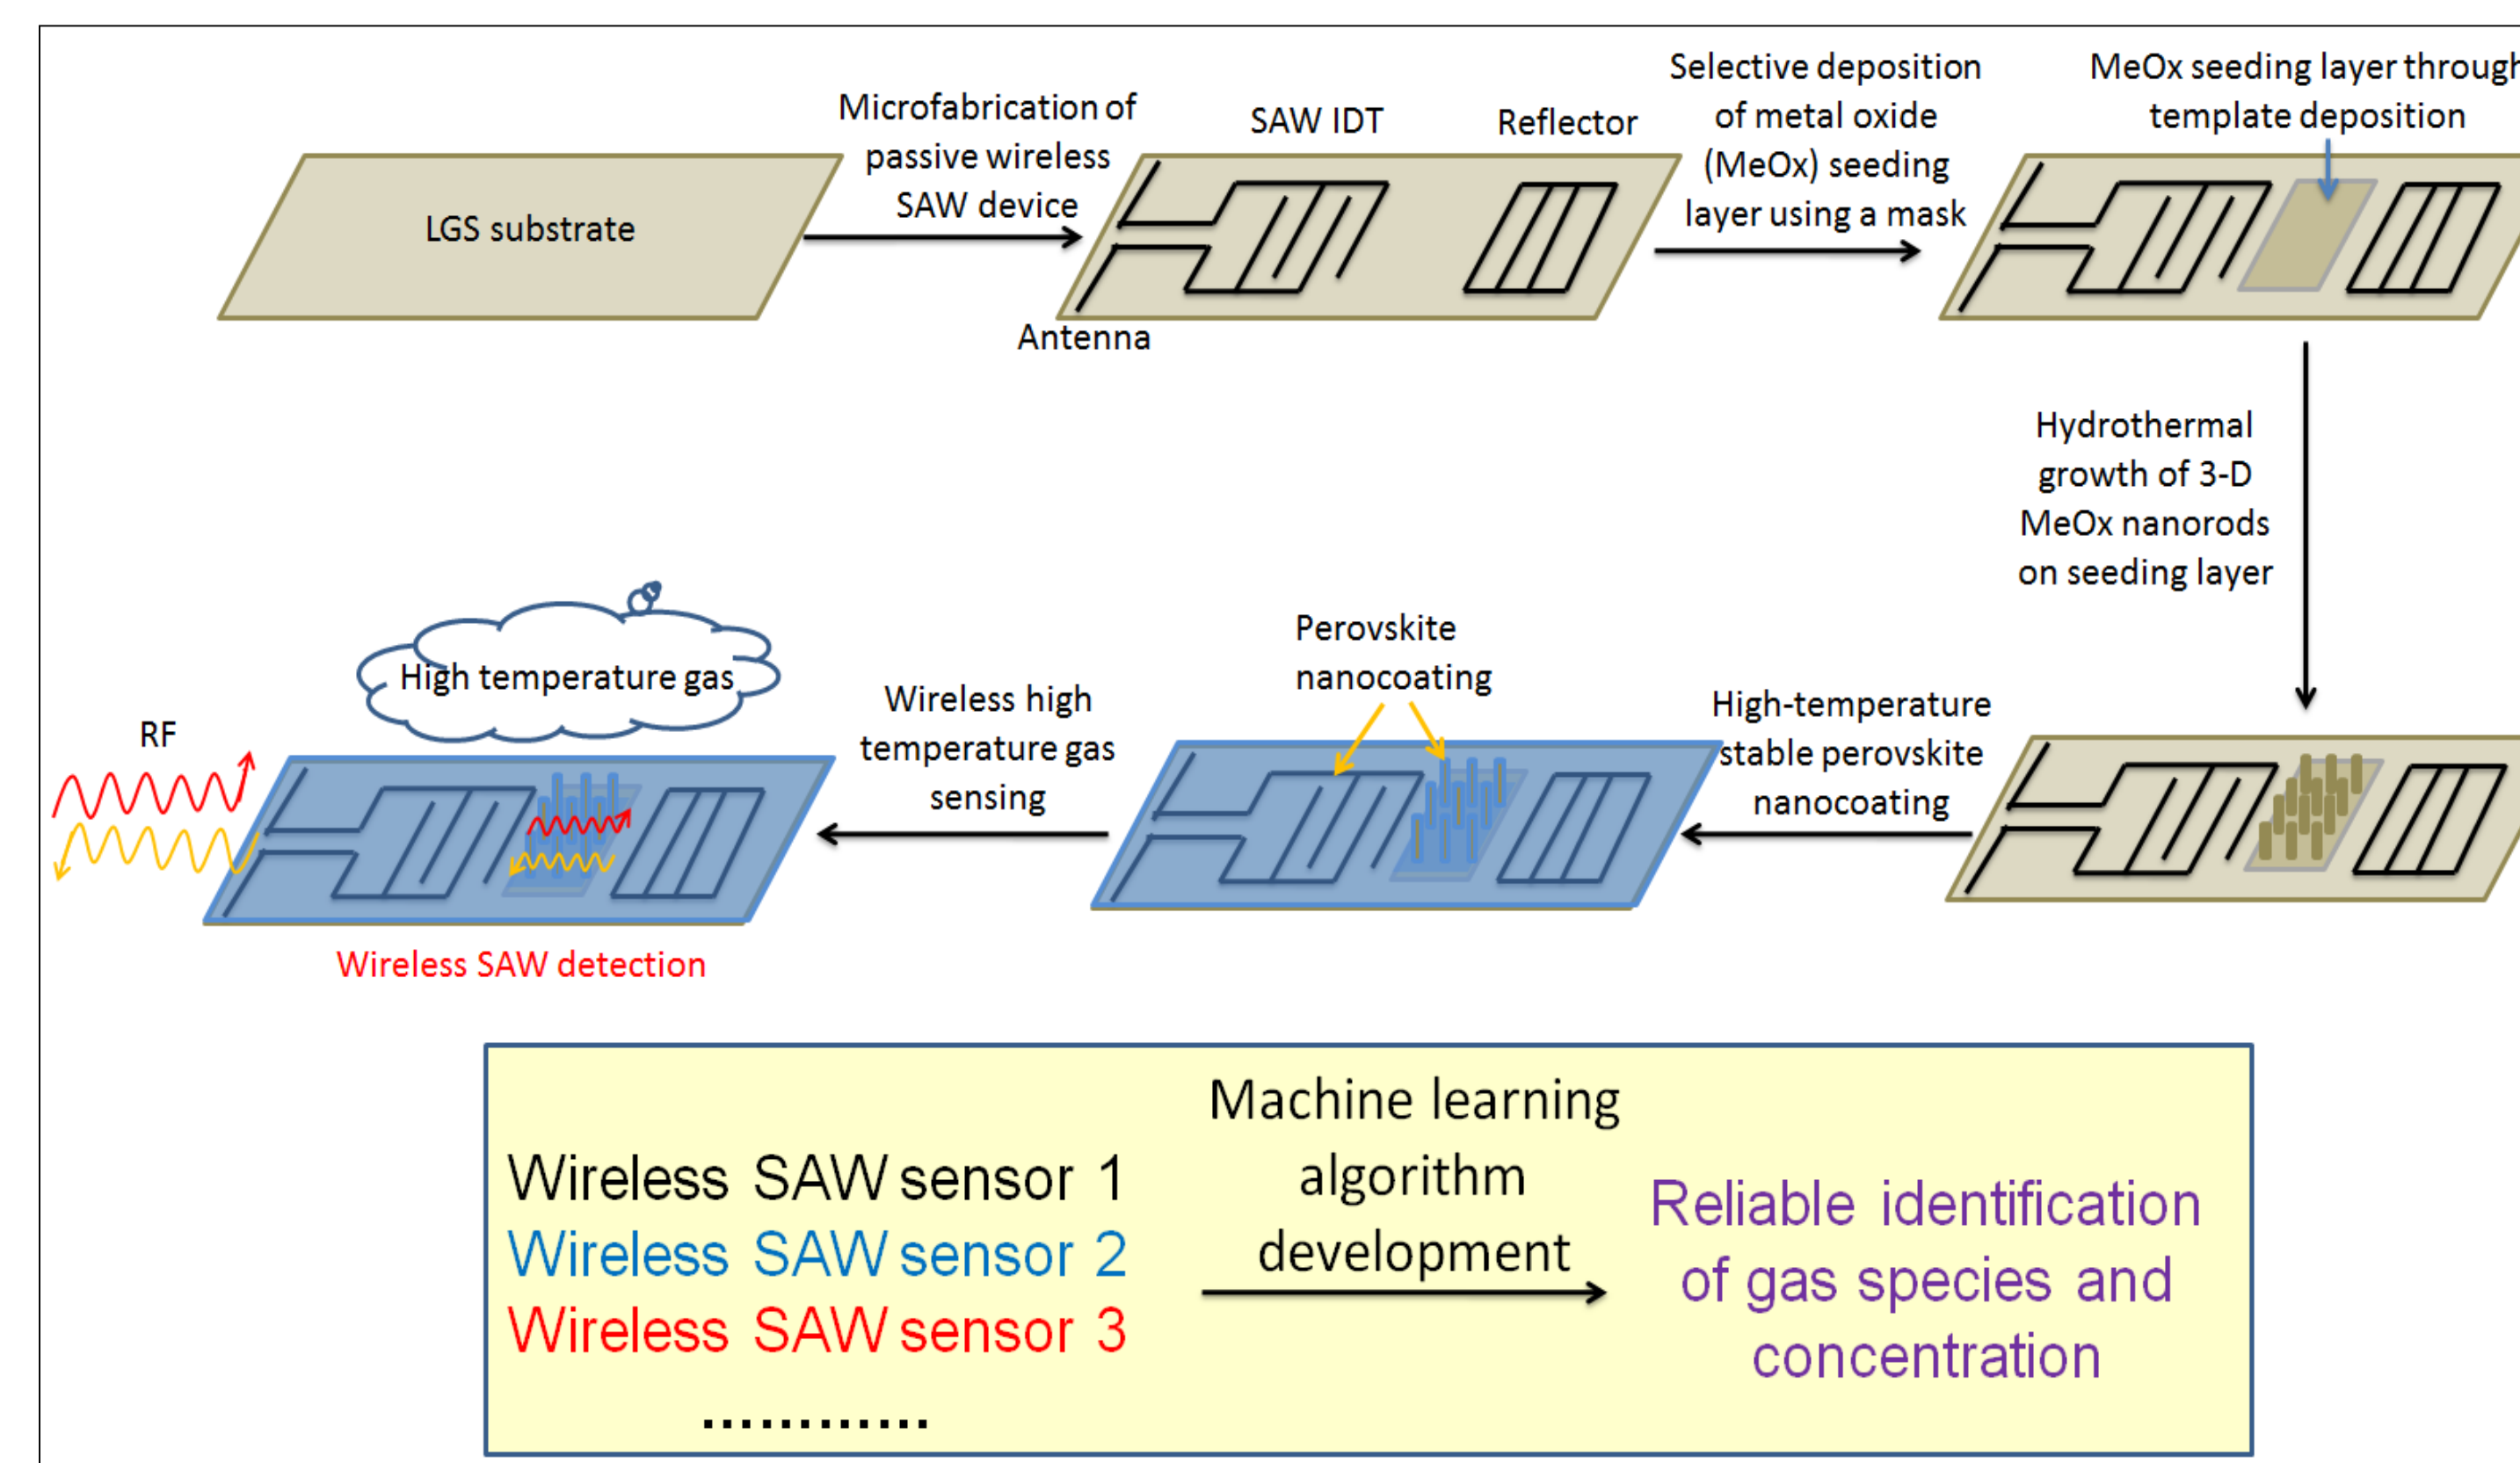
LGS substrate

Microfabrication of passive wireless SAW device

SAW IDT

Reflector

Antenna

Selective deposition of metal oxide (MeOx) seeding layer using a mask

MeOx seeding layer through template deposition

Hydrothermal growth of 3-D MeOx nanorods on seeding layer

High-temperature stable perovskite nanocoating

Perovskite nanocoating

Wireless high temperature gas sensing

High temperature gas

RF

Wireless SAW detection

Wireless SAW sensor 1
Wireless SAW sensor 2
Wireless SAW sensor 3
............

Machine learning algorithm development

Reliable identification of gas species and concentration